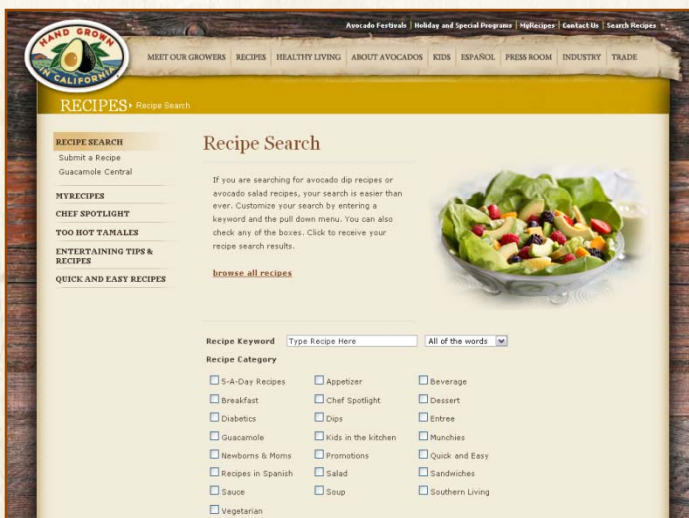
Avocado Festivals | Holiday and Special Programs | MyRecipes | Contact Us | Search Recipes

HAND GROWN IN CALIFORNIA

MEET OUR GROWERS | RECIPES | HEALTHY LIVING | ABOUT AVOCADOS | KIDS | ESPAÑOL | PRESS ROOM | INDUSTRY | TRADE

RECIPES ▸ Recipe Search

RECIPE SEARCH
Submit a Recipe
Guacamole Central

MYRECIPES

CHEF SPOTLIGHT

TOO HOT TAMALES

ENTERTAINING TIPS & RECIPES

QUICK AND EASY RECIPES

Recipe Search

If you are searching for avocado dip recipes or avocado salad recipes, your search is easier than ever. Customize your search by entering a keyword and the pull down menu. You can also check any of the boxes. Click to receive your recipe search results.

browse all recipes

Recipe Keyword Type Recipe Here All of the words

Recipe Category

| | | |
|---|---|---|
| 5-A-Day Recipes | Appetizer | Beverage |
| Breakfast | Chef Spotlight | Dessert |
| Diabetics | Dips | Entree |
| Guacamole | Kids in the kitchen | Munchies |
| Newborns & Moms | Promotions | Quick and Easy |
| Recipes in Spanish | Salad | Sandwiches |
| Sauce | Soup | Southern Living |
| Vegetarian | | |